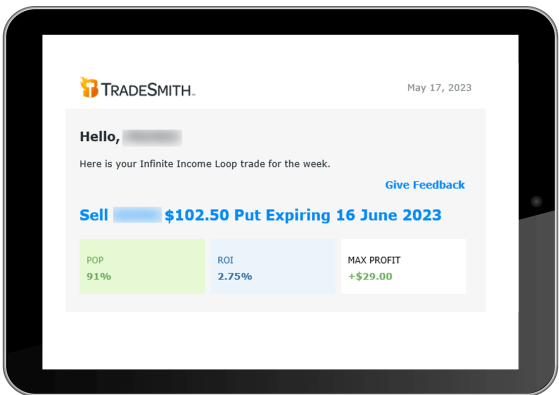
TRADESMITH.

May 17, 2023

Hello, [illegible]

Here is your Infinite Income Loop trade for the week.

Give Feedback

Sell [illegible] $102.50 Put Expiring 16 June 2023

| POP | ROI | MAX PROFIT |
|---|---|---|
| 91% | 2.75% | +$29.00 |